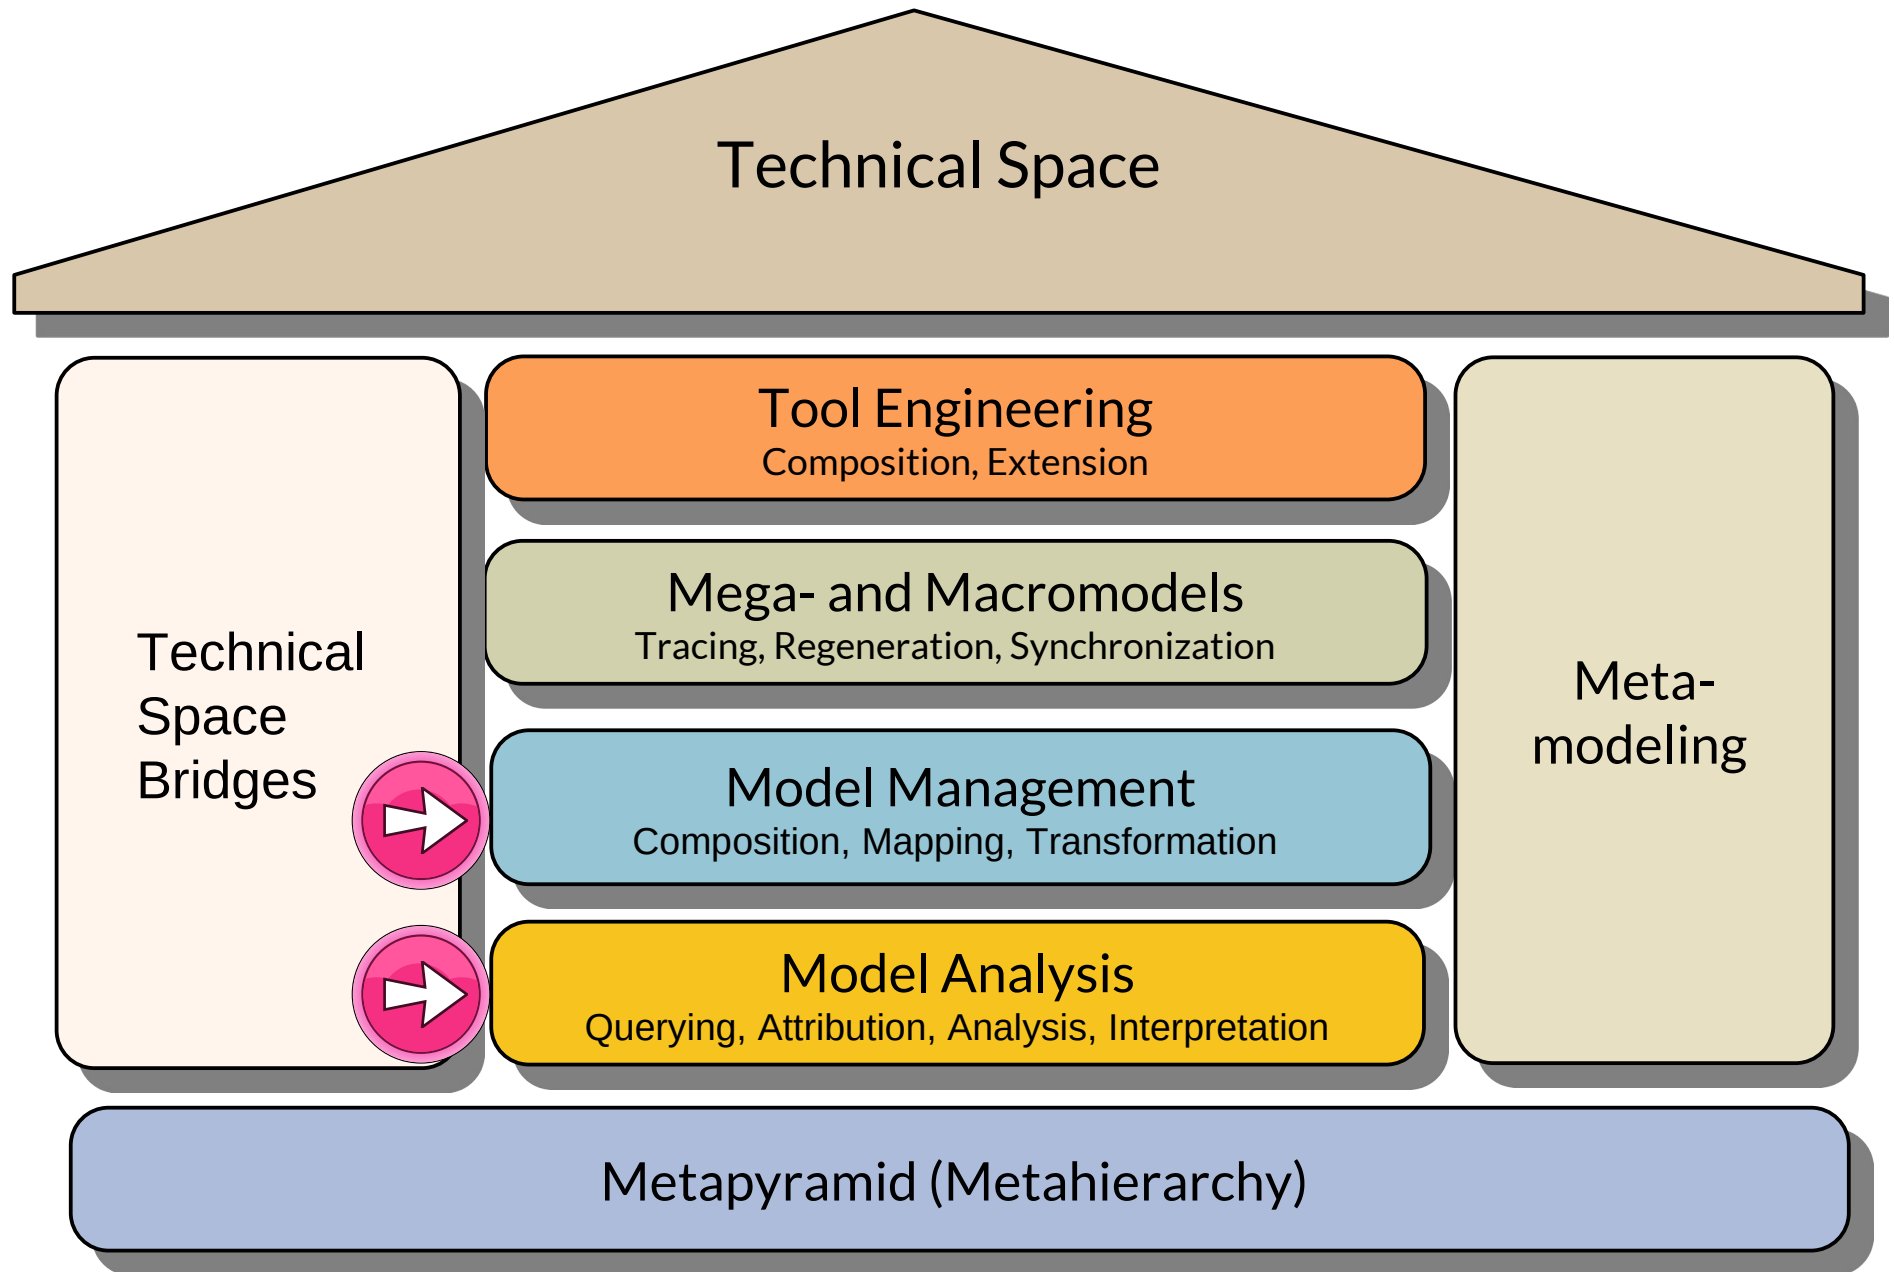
Technical Space

Technical Space Bridges

Tool Engineering
Composition, Extension

Mega- and Macromodels
Tracing, Regeneration, Synchronization

Model Management
Composition, Mapping, Transformation

Model Analysis
Querying, Attribution, Analysis, Interpretation

Meta-modeling

Metapyramid (Metahierarchy)